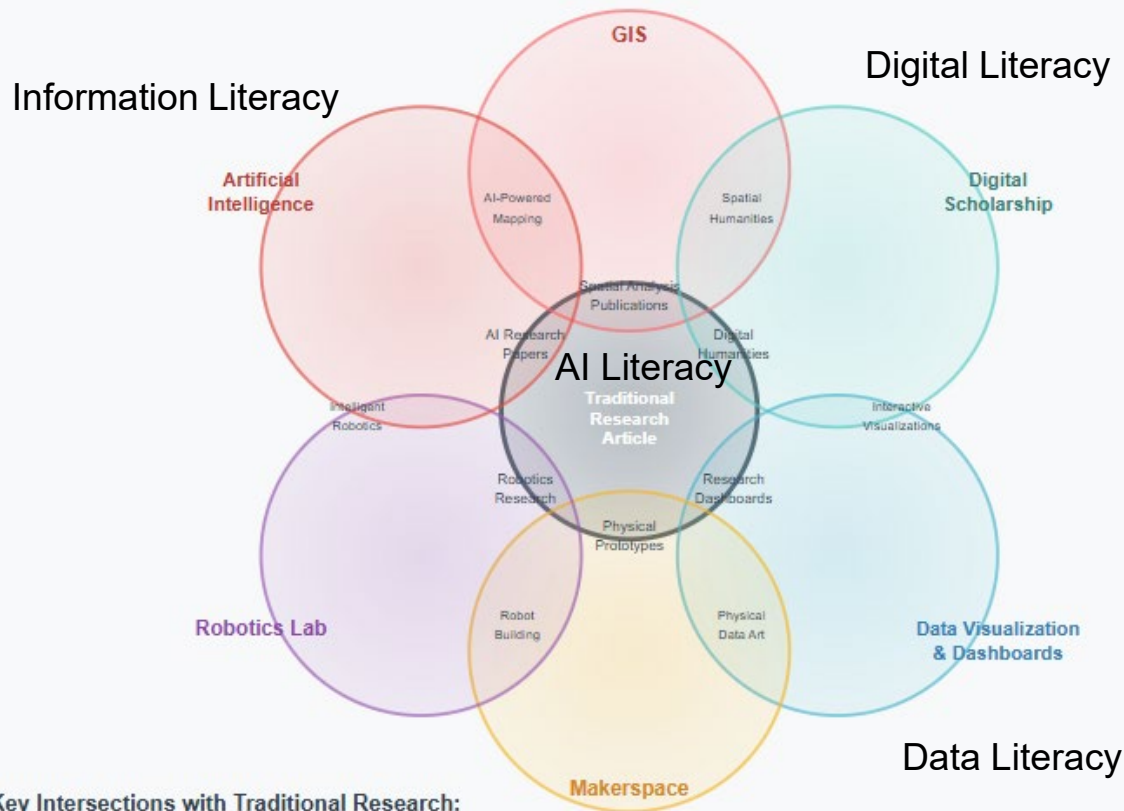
GIS

Digital Literacy

Information Literacy

Artificial Intelligence

AI-Powered Mapping

Spatial Humanities

Digital Scholarship

Spatial Analysis Publications

AI Research Papers

Digital Humanities

AI Literacy

Traditional Research Article

Intelligent Robotics

Interactive Visualizations

Robotics Research

Research Dashboards

Physical Prototypes

Robotics Lab

Robot Building

Physical Data Art

Data Visualization & Dashboards

Data Literacy

Makerspace

Key Intersections with Traditional Research: